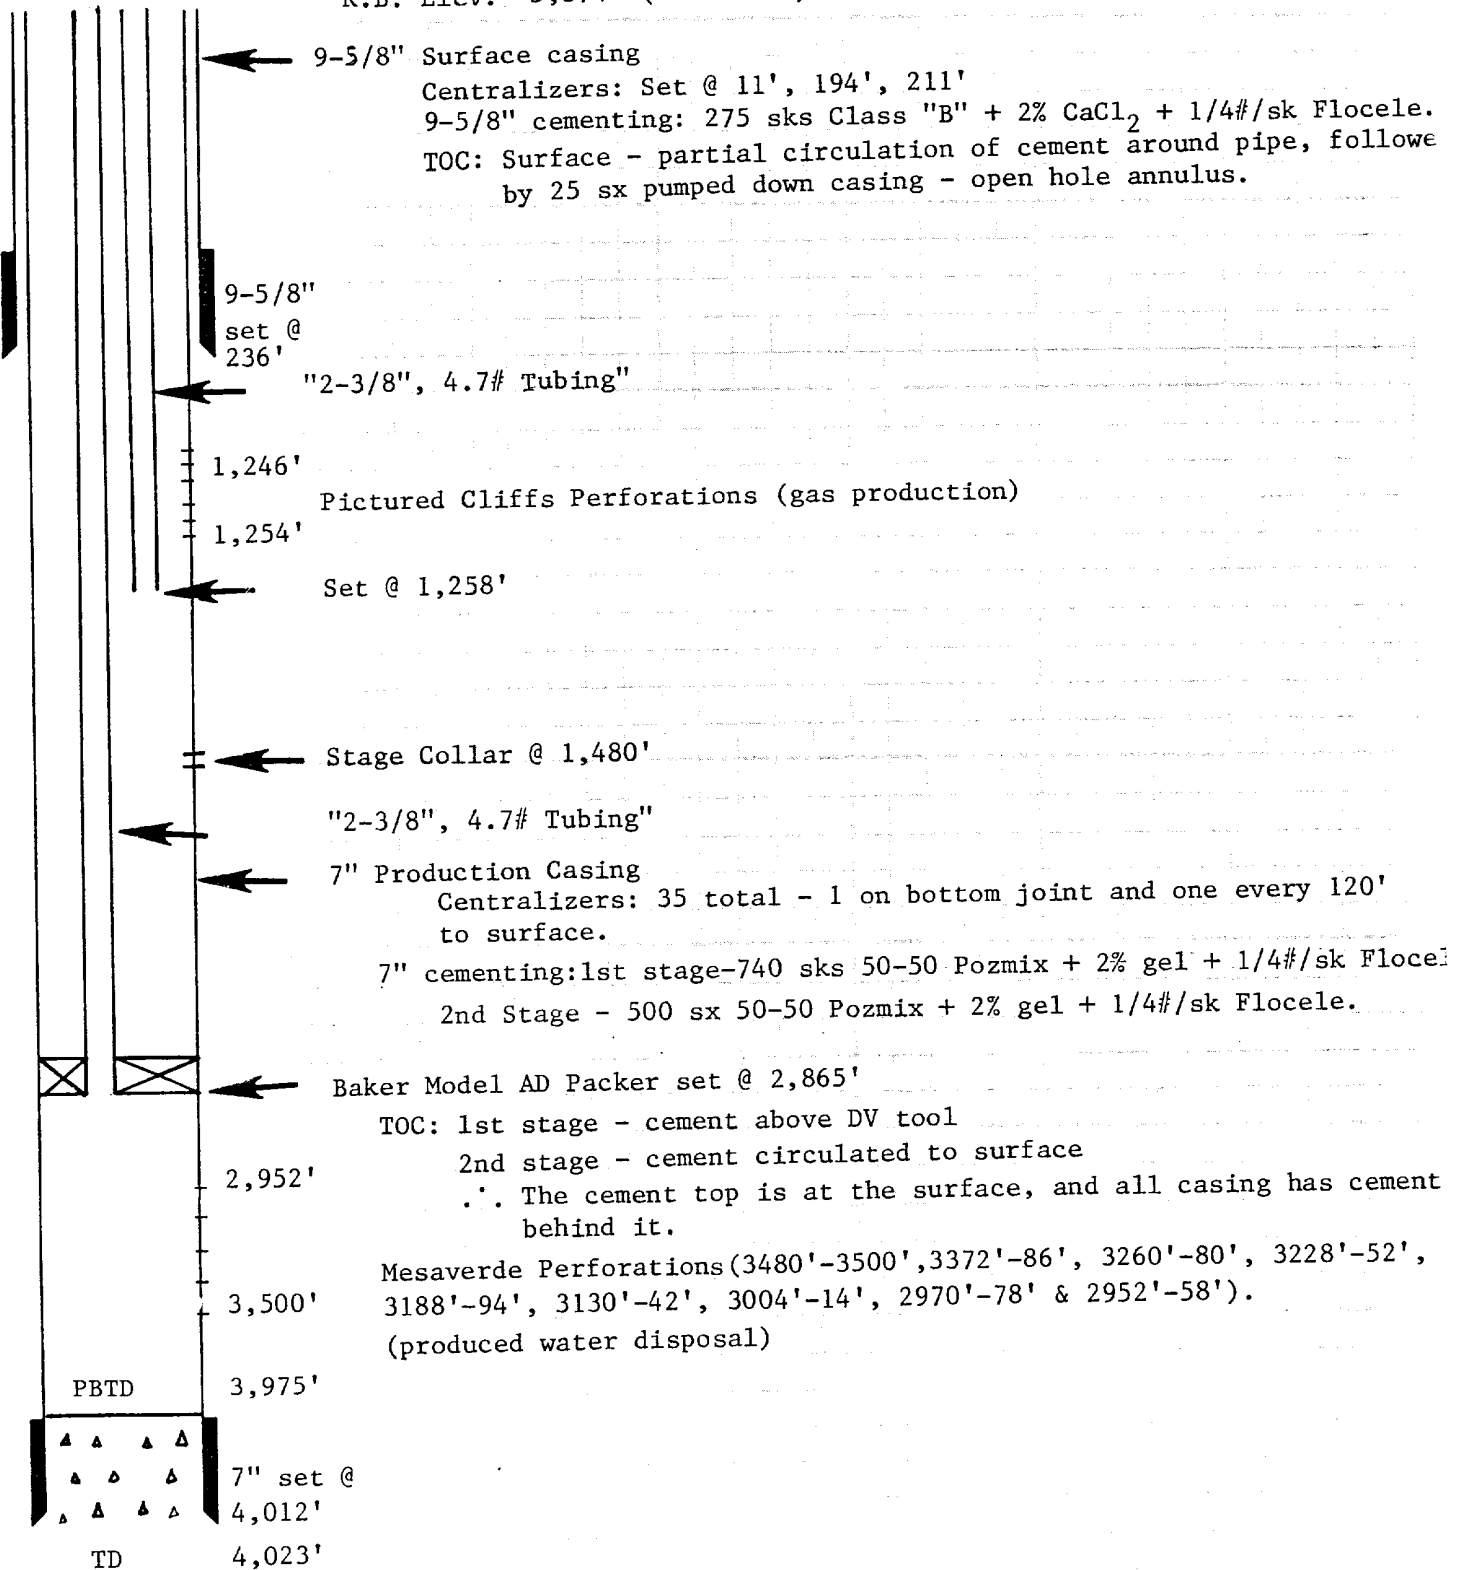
K.B. Elev. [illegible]

9-5/8" Surface casing
Centralizers: Set @ 11', 194', 211'
9-5/8" cementing: 275 sks Class "B" + 2% $CaCl_2$ + 1/4#/sk Flocele.
TOC: Surface - partial circulation of cement around pipe, followe
by 25 sx pumped down casing - open hole annulus.

9-5/8" set @ 236'

"2-3/8", 4.7# Tubing"

1,246'
Pictured Cliffs Perforations (gas production)
1,254'

Set @ 1,258'

Stage Collar @ 1,480'

"2-3/8", 4.7# Tubing"

7" Production Casing
Centralizers: 35 total - 1 on bottom joint and one every 120' to surface.
7" cementing:1st stage-740 sks 50-50 Pozmix + 2% gel + 1/4#/sk Flocel
2nd Stage - 500 sx 50-50 Pozmix + 2% gel + 1/4#/sk Flocele.

Baker Model AD Packer set @ 2,865'
TOC: 1st stage - cement above DV tool
2nd stage - cement circulated to surface
$\therefore$ The cement top is at the surface, and all casing has cement behind it.

2,952'

Mesaverde Perforations(3480'-3500',3372'-86', 3260'-80', 3228'-52', 3188'-94', 3130'-42', 3004'-14', 2970'-78' & 2952'-58').
(produced water disposal)

3,500'

PBTD 3,975'

7" set @ 4,012'

TD 4,023'